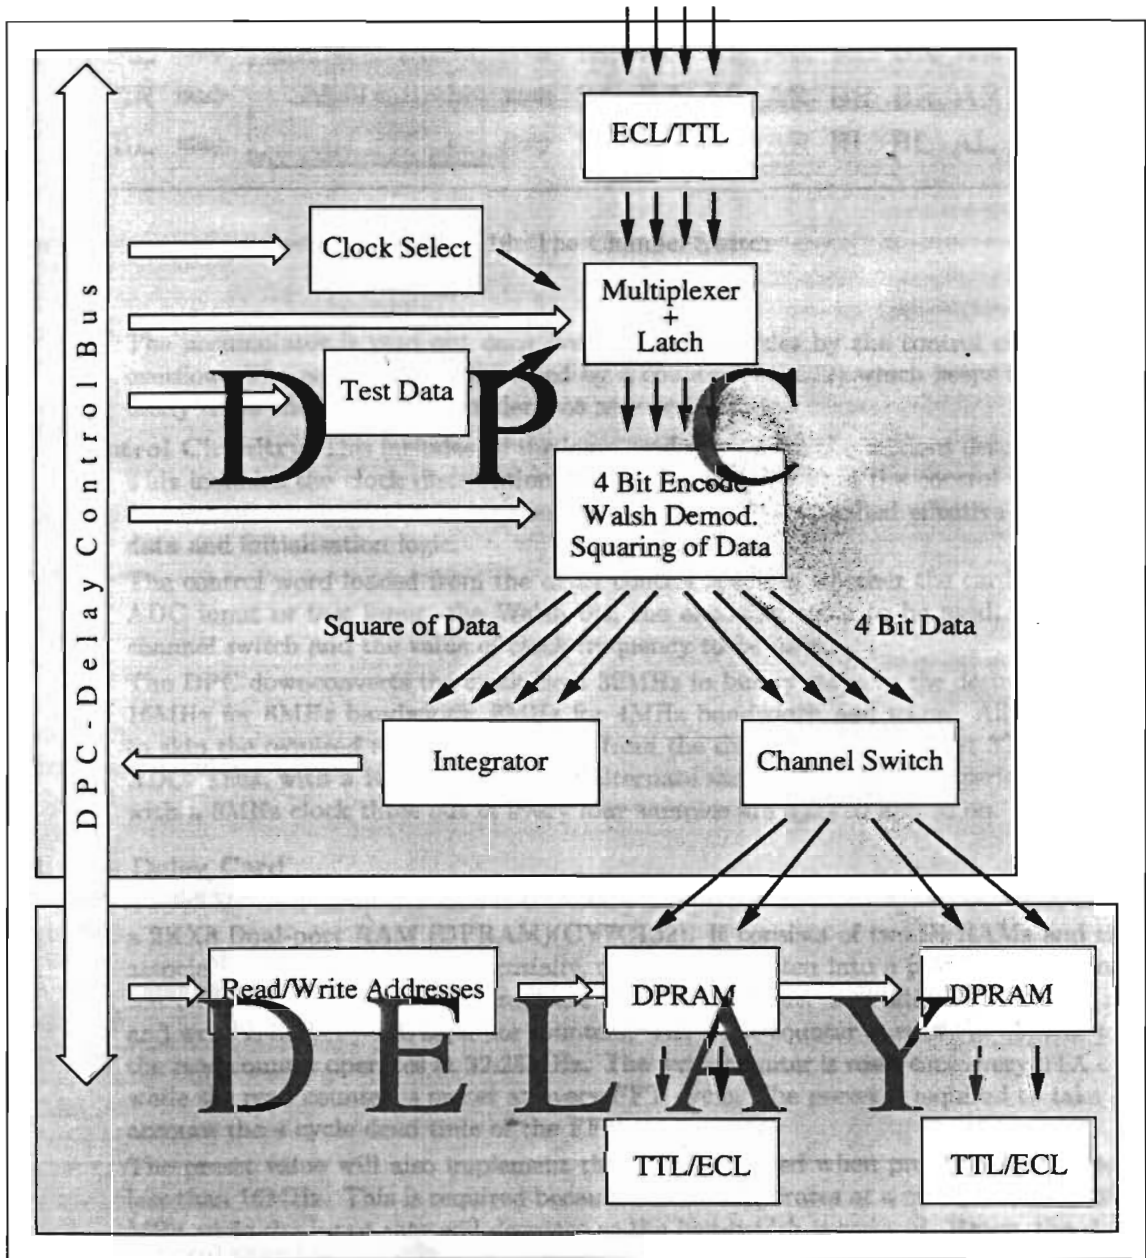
ECL/TTL

Clock Select

Multiplexer + Latch

Test Data

D P C

4 Bit Encode Walsh Demod. Squaring of Data

Square of Data

4 Bit Data

Integrator

Channel Switch

DPC - Delay Control Bus

Read/Write Addresses

DPRAM

DPRAM

DELAY

TTL/ECL

TTL/ECL